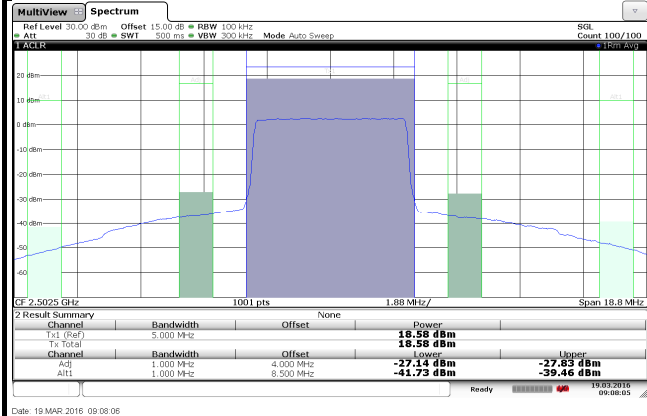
MultiView
Spectrum

Ref Level 30.00 dBm Offset 15.00 dB RBW 100 kHz
Att 30 dB SWT 500 ms VBW 300 kHz Mode Auto Sweep

SGL
Count 100/100

1 ACLR
1Rm Avg

20 dBm
10 dBm
0 dBm
-10 dBm
-20 dBm
-30 dBm
-40 dBm
-50 dBm
-60 dBm

CF 2.5025 GHz
1001 pts
1.88 MHz/
Span 18.8 MHz

2 Result Summary
None

| Channel | Bandwidth | Offset | Power | |
|---|---|---|---|---|
| Tx1 (Ref) | 5.000 MHz | | 18.58 dBm | |
| Tx Total | | | 18.58 dBm | |
| Channel | Bandwidth | Offset | Lower | Upper |
| Adj | 1.000 MHz | 4.000 MHz | -27.14 dBm | -27.83 dBm |
| Alt1 | 1.000 MHz | 8.500 MHz | -41.73 dBm | -39.46 dBm |

Ready
19.03.2016
09:08:05

Date: 19.MAR.2016 09:08:06